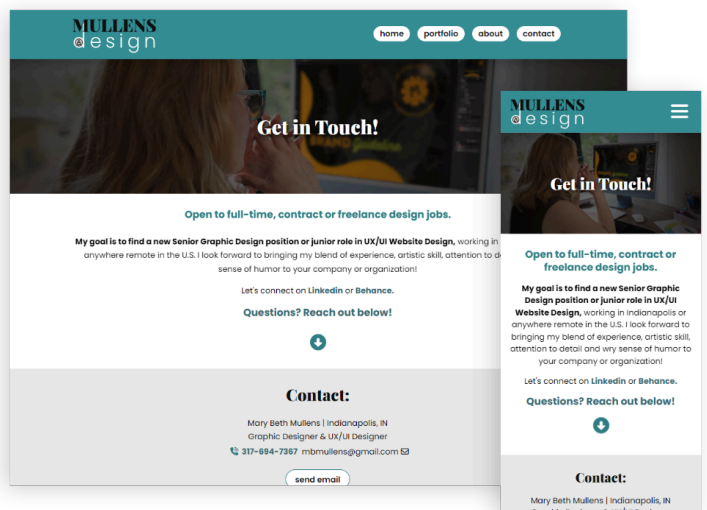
MULLENS
design

home portfolio about contact

Get in Touch!

Open to full-time, contract or freelance design jobs.

My goal is to find a new Senior Graphic Design position or junior role in UX/UI Website Design, working in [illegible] anywhere remote in the U.S. I look forward to bringing my blend of experience, artistic skill, attention to de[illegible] sense of humor to your company or organization!

Let's connect on Linkedin or Behance.

Questions? Reach out below!

Contact:

Mary Beth Mullens | Indianapolis, IN
Graphic Designer & UX/UI Designer
317-694-7367 mbmullens@gmail.com

send email

MULLENS
design

Get in Touch!

Open to full-time, contract or freelance design jobs.

My goal is to find a new Senior Graphic Design position or junior role in UX/UI Website Design, working in Indianapolis or anywhere remote in the U.S. I look forward to bringing my blend of experience, artistic skill, attention to detail and wry sense of humor to your company or organization!

Let's connect on Linkedin or Behance.

Questions? Reach out below!

Contact:

Mary Beth Mullens | Indianapolis, IN